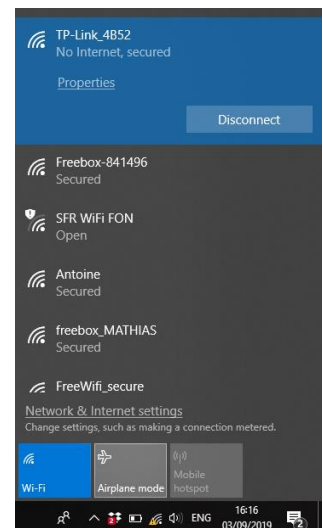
TP-Link_4B52
No Internet, secured

Properties

Disconnect

Freebox-841496
Secured

SFR WiFi FON
Open

Antoine
Secured

freebox_MATHIAS
Secured

FreeWifi_secure

Network & Internet settings
Change settings, such as making a connection metered.

Wi-Fi

Airplane mode

Mobile hotspot

ENG 16:16 03/09/2019

2